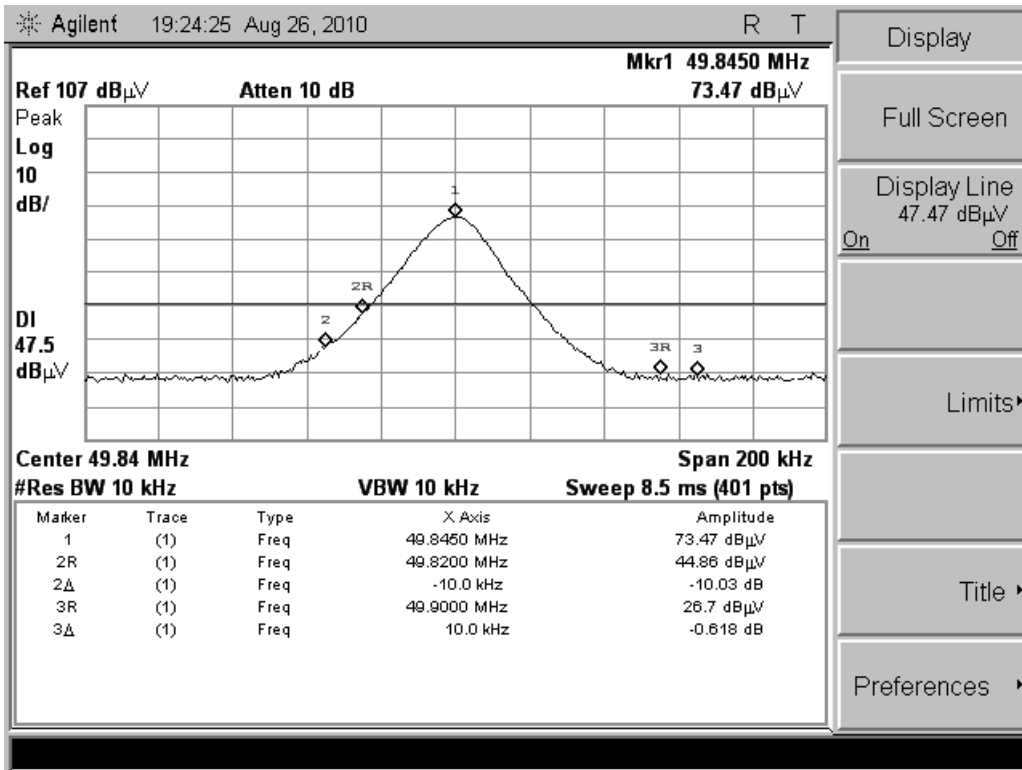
Agilent 19:24:25 Aug 26, 2010 R T

Mkr1 49.8450 MHz
Ref 107 dBμV Atten 10 dB 73.47 dBμV

Peak
Log
10
dB/

DI
47.5
dBμV

1
2R
2
3R
3

Center 49.84 MHz Span 200 kHz
#Res BW 10 kHz VBW 10 kHz Sweep 8.5 ms (401 pts)

| Marker | Trace | Type | X Axis | Amplitude |
|---|---|---|---|---|
| 1 | (1) | Freq | 49.8450 MHz | 73.47 dBμV |
| 2R | (1) | Freq | 49.8200 MHz | 44.86 dBμV |
| 2Δ | (1) | Freq | -10.0 kHz | -10.03 dB |
| 3R | (1) | Freq | 49.9000 MHz | 26.7 dBμV |
| 3Δ | (1) | Freq | 10.0 kHz | -0.618 dB |

Display
Full Screen
Display Line
47.47 dBμV
On Off
Limits
Title
Preferences